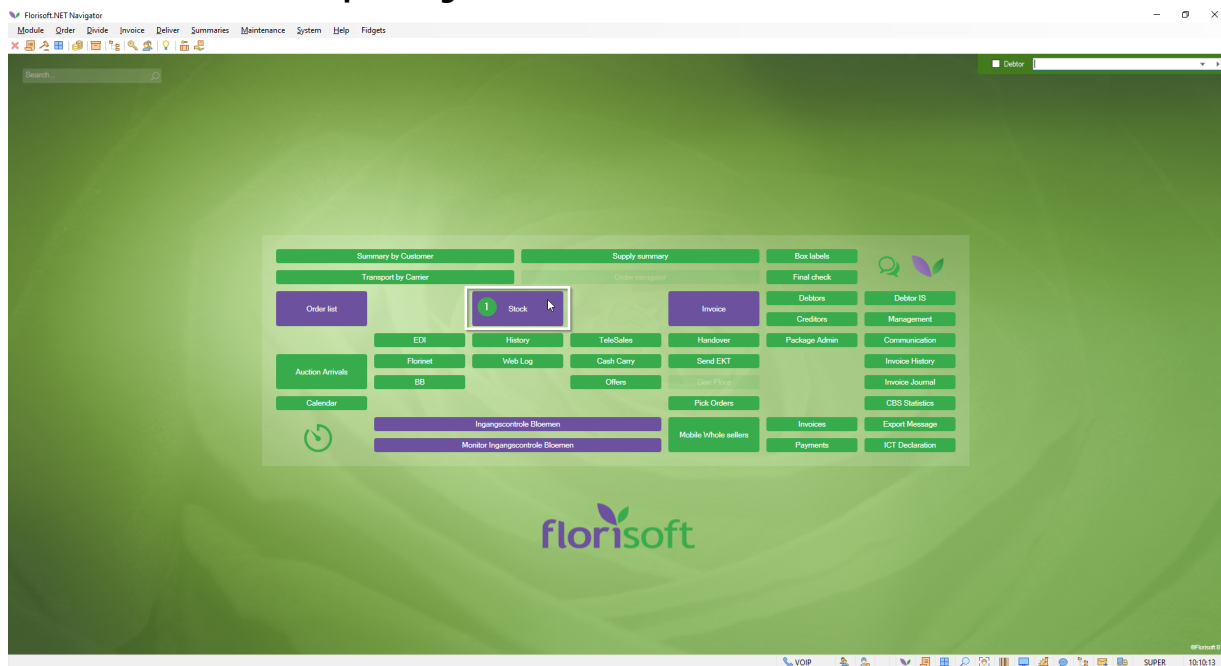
Florisoft.NET Navigator

Module Order Divide Invoice Deliver Summaries Maintenance System Help Fidgets

Search...

Debtor

Summary by Customer
Supply summary
Box labels
Transport by Carrier
Order managed
Final check
Order list
1 Stock
Invoice
Debtors
Debtor IS
Creditors
Management
EDI
History
TeleSales
Handover
Package Admin
Communication
Florinet
Web Log
Cash Carry
Send EKT
Invoice History
Auction Arrivals
BB
Offers
Live Picing
Invoice Journal
Calendar
Pick Orders
CBS Statistics
Ingangscontrole Bloemen
Mobile Whole sellers
Invoices
Export Message
Monitor Ingangscontrole Bloemen
Payments
ICT Declaration

florisoft

©Florisoft B

VOIP
SUPER
10:10:13